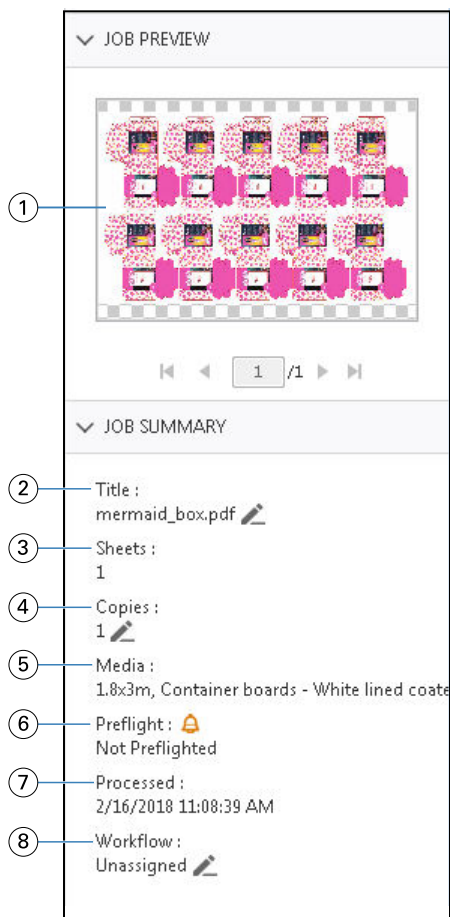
JOB PREVIEW

1

1 /1

JOB SUMMARY

2 Title :
mermaid_box.pdf

3 Sheets :
1

4 Copies :
1

5 Media :
1.8x3m, Container boards - White lined coate

6 Preflight :
Not Preflighted

7 Processed :
2/16/2018 11:08:39 AM

8 Workflow :
Unassigned